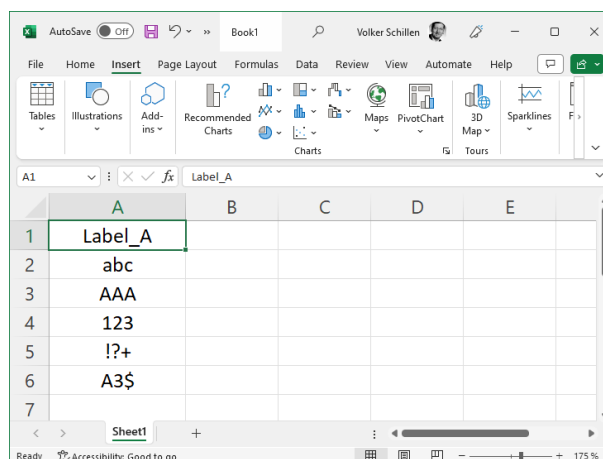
AutoSave Off Book1 Volker Schillen

File Home Insert Page Layout Formulas Data Review View Automate Help

Tables Illustrations Add-ins Recommended Charts Maps PivotChart 3D Map Sparklines F

Charts Tours

A1 $f_x$ Label_A

| | A | B | C | D | E |
|---|---|---|---|---|---|
| 1 | Label_A | | | | |
| 2 | abc | | | | |
| 3 | AAA | | | | |
| 4 | 123 | | | | |
| 5 | !?+ | | | | |
| 6 | A3$ | | | | |
| 7 | | | | | |

Sheet1 +

Ready Accessibility: Good to go 175 %